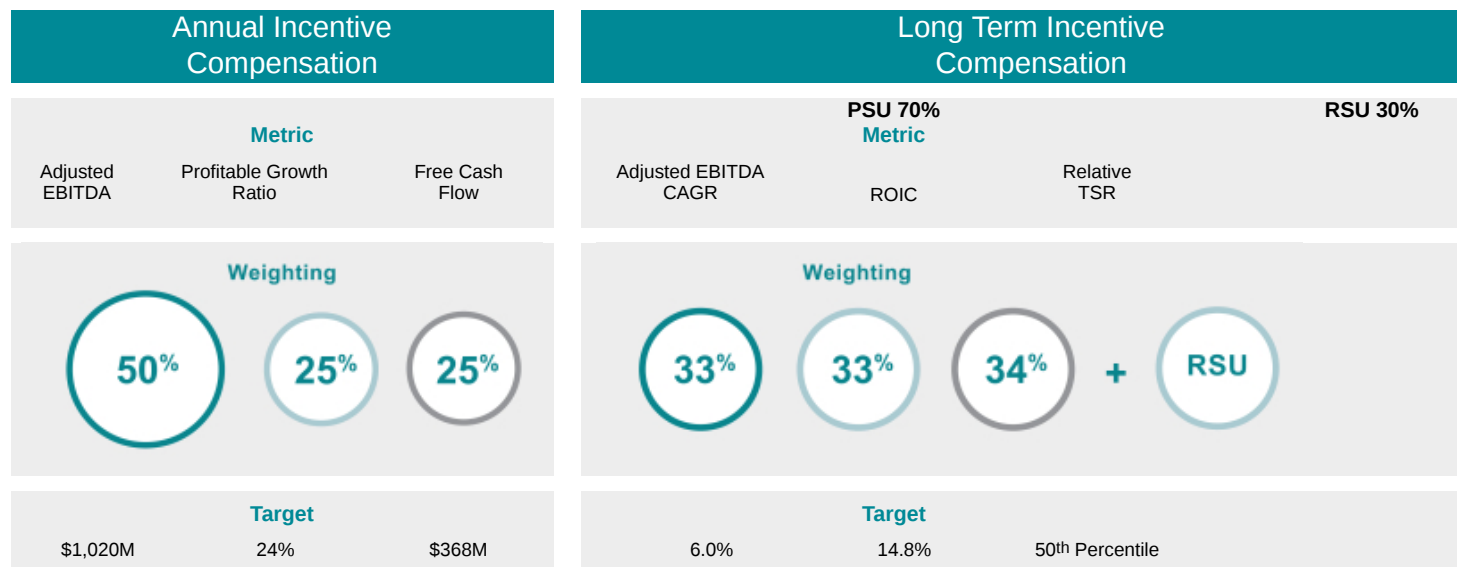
Annual Incentive Compensation

Metric

Adjusted EBITDA

Profitable Growth Ratio

Free Cash Flow

Weighting

50%

25%

25%

Target

$1,020M

24%

$368M

Long Term Incentive Compensation

PSU 70%

RSU 30%

Metric

Adjusted EBITDA CAGR

ROIC

Relative TSR

Weighting

33%

33%

34%

+

RSU

Target

6.0%

14.8%

$50^{th}$ Percentile